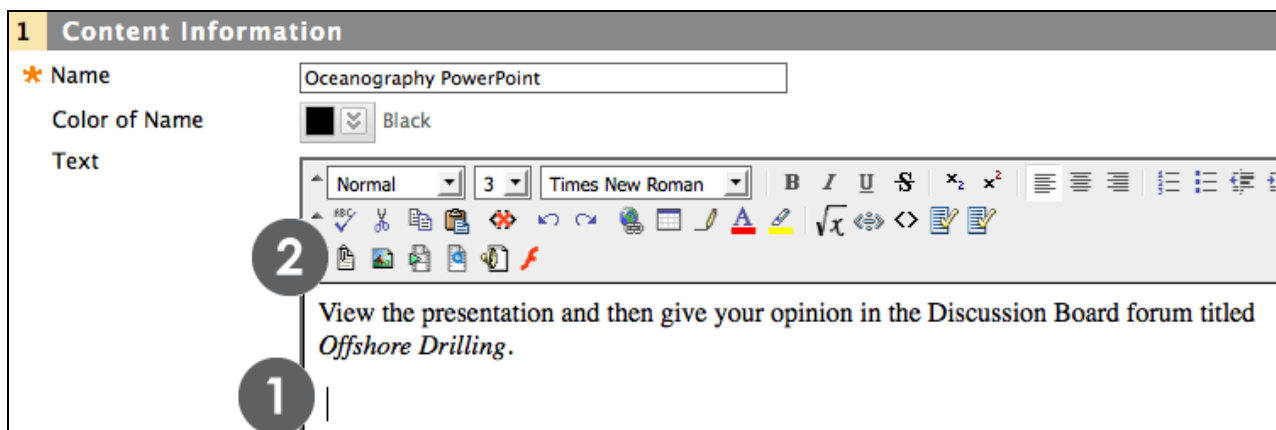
1 Content Information

* Name
Oceanography PowerPoint

Color of Name
Black

Text
Normal
3
Times New Roman
B I U S $x_2$ $x^2$

2

View the presentation and then give your opinion in the Discussion Board forum titled *Offshore Drilling*.

1